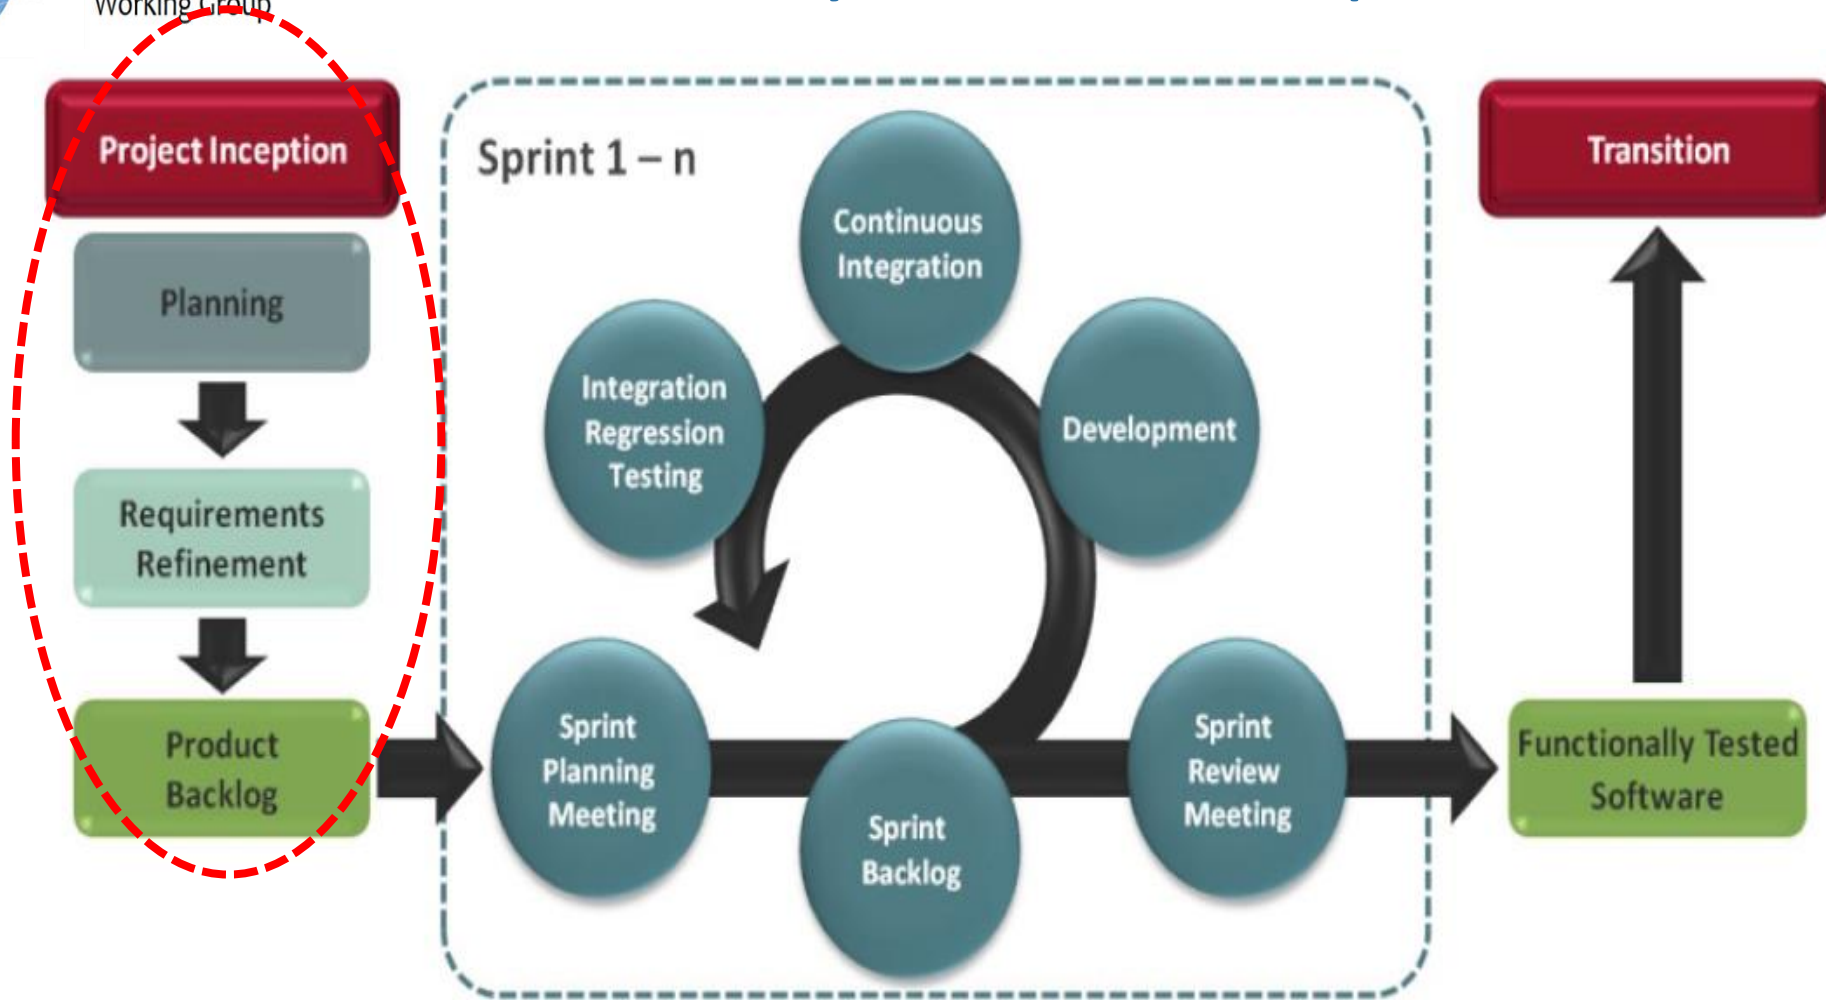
Working Group

Project Inception

Planning

Requirements Refinement

Product Backlog

Sprint 1 – n

Continuous Integration

Integration Regression Testing

Development

Sprint Planning Meeting

Sprint Backlog

Sprint Review Meeting

Transition

Functionally Tested Software